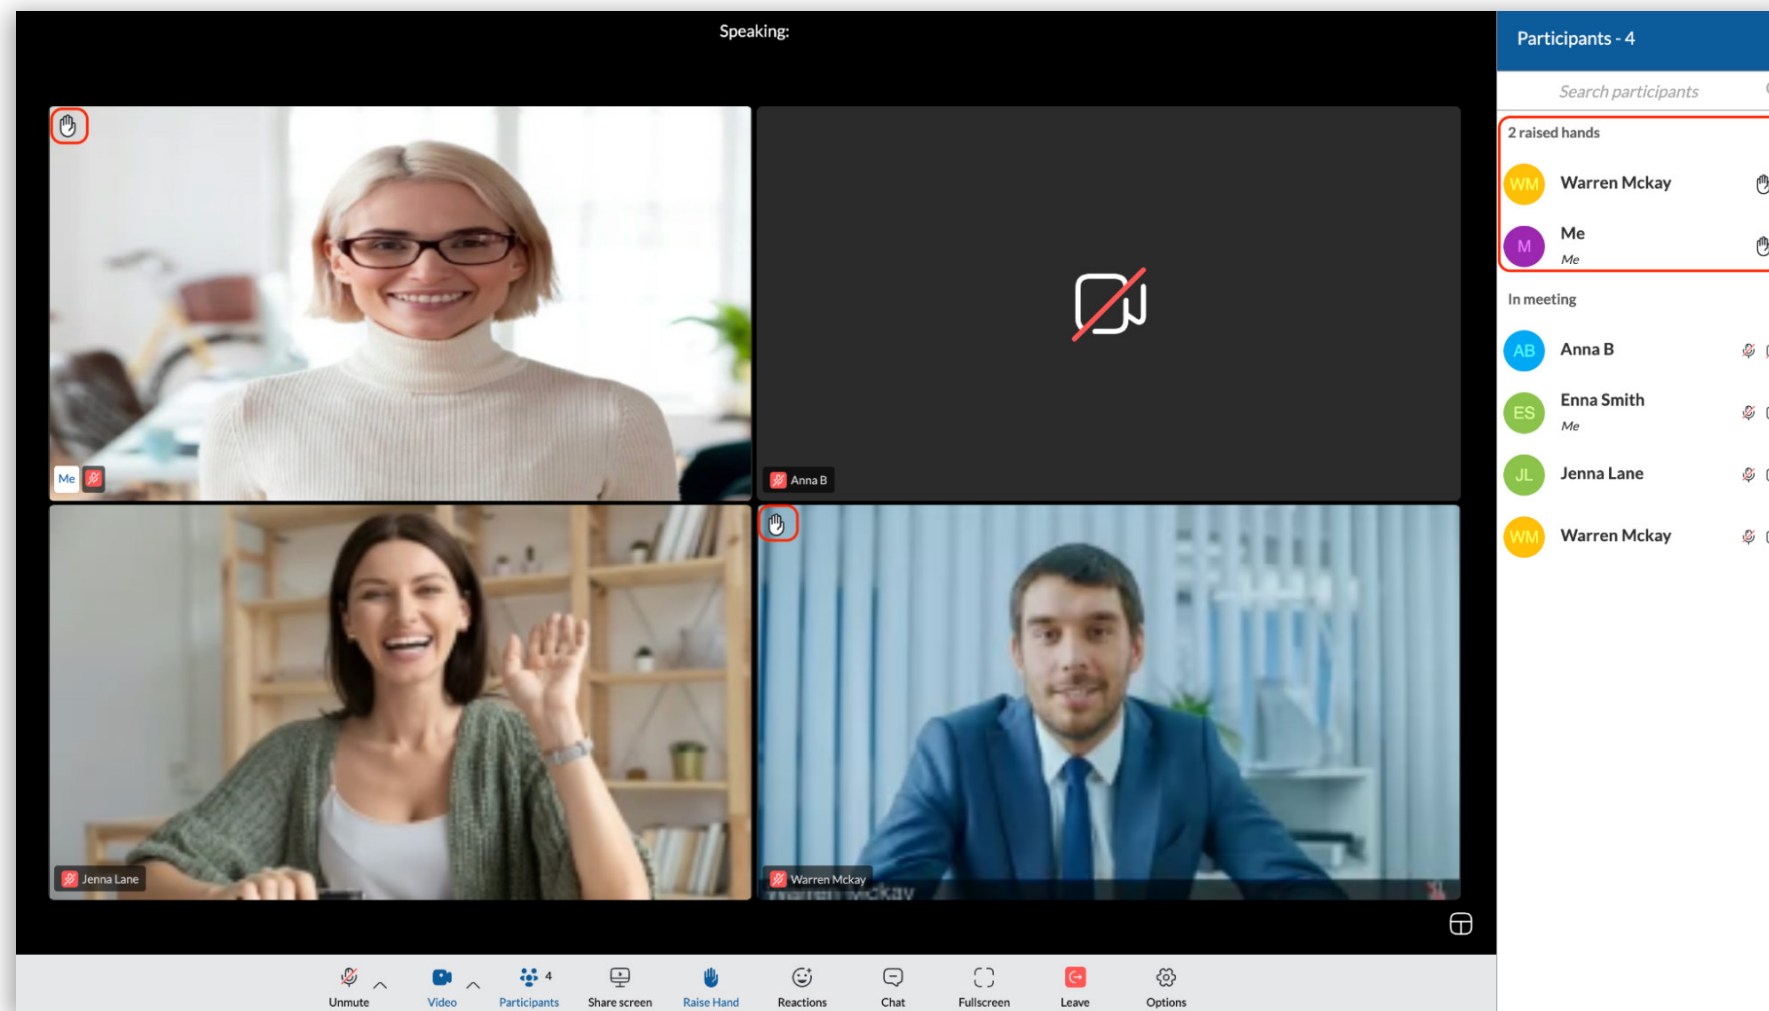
Speaking:

Me

Anna B

Jenna Lane

Warren Mckay

Participants - 4

Search participants

2 raised hands

WM Warren Mckay

M Me
Me

In meeting

AB Anna B

ES Enna Smith
Me

JL Jenna Lane

WM Warren Mckay

Unmute
Video
4
Participants
Share screen
Raise Hand
Reactions
Chat
Fullscreen
Leave
Options